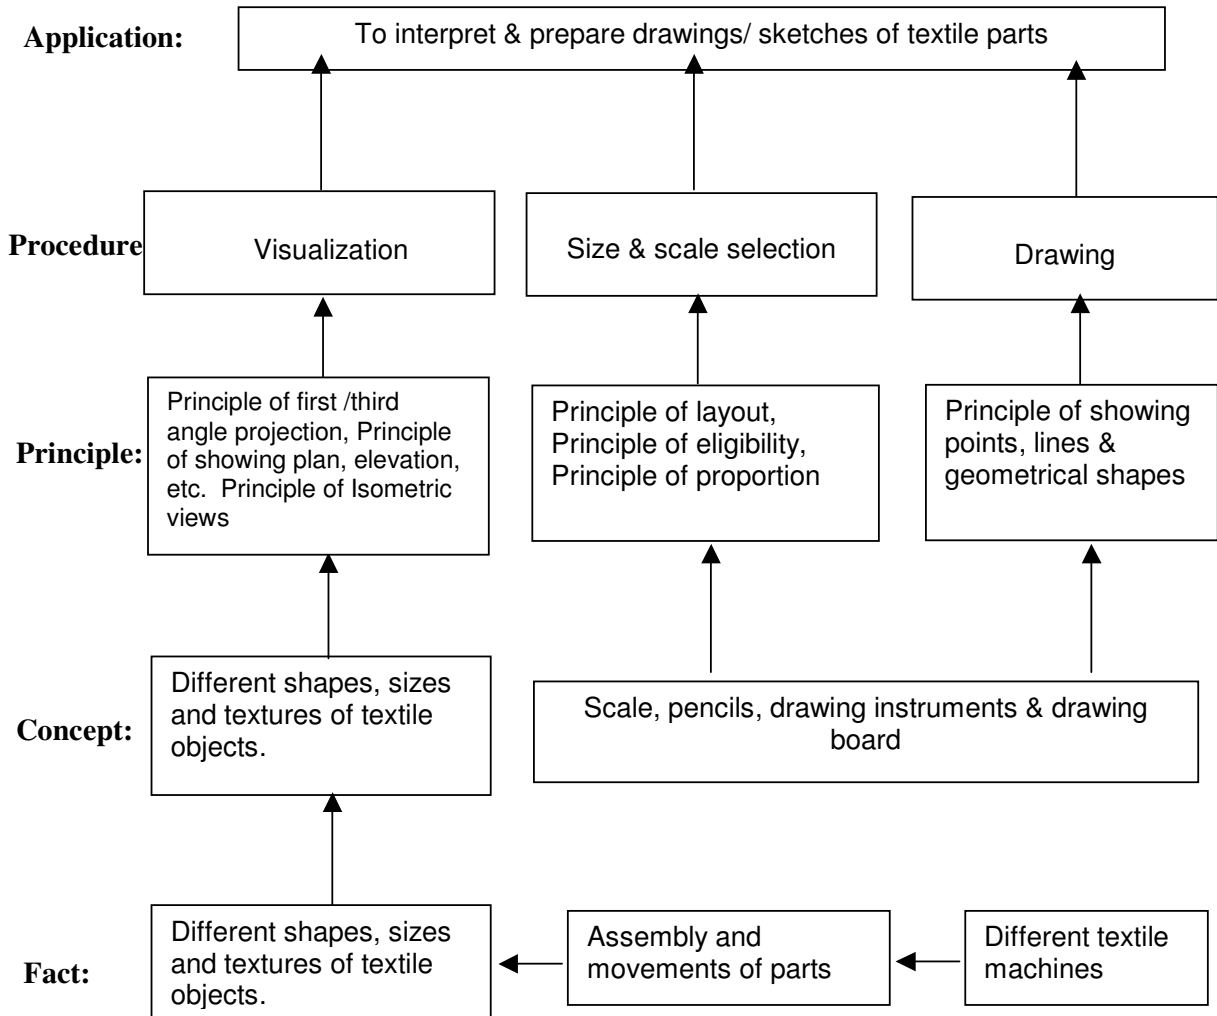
Application: To interpret & prepare drawings/ sketches of textile parts

Procedure Visualization

Size & scale selection

Drawing

Principle: Principle of first /third angle projection, Principle of showing plan, elevation, etc. Principle of Isometric views

Principle of layout, Principle of eligibility, Principle of proportion

Principle of showing points, lines & geometrical shapes

Concept: Different shapes, sizes and textures of textile objects.

Scale, pencils, drawing instruments & drawing board

Fact: Different shapes, sizes and textures of textile objects.

Assembly and movements of parts

Different textile machines